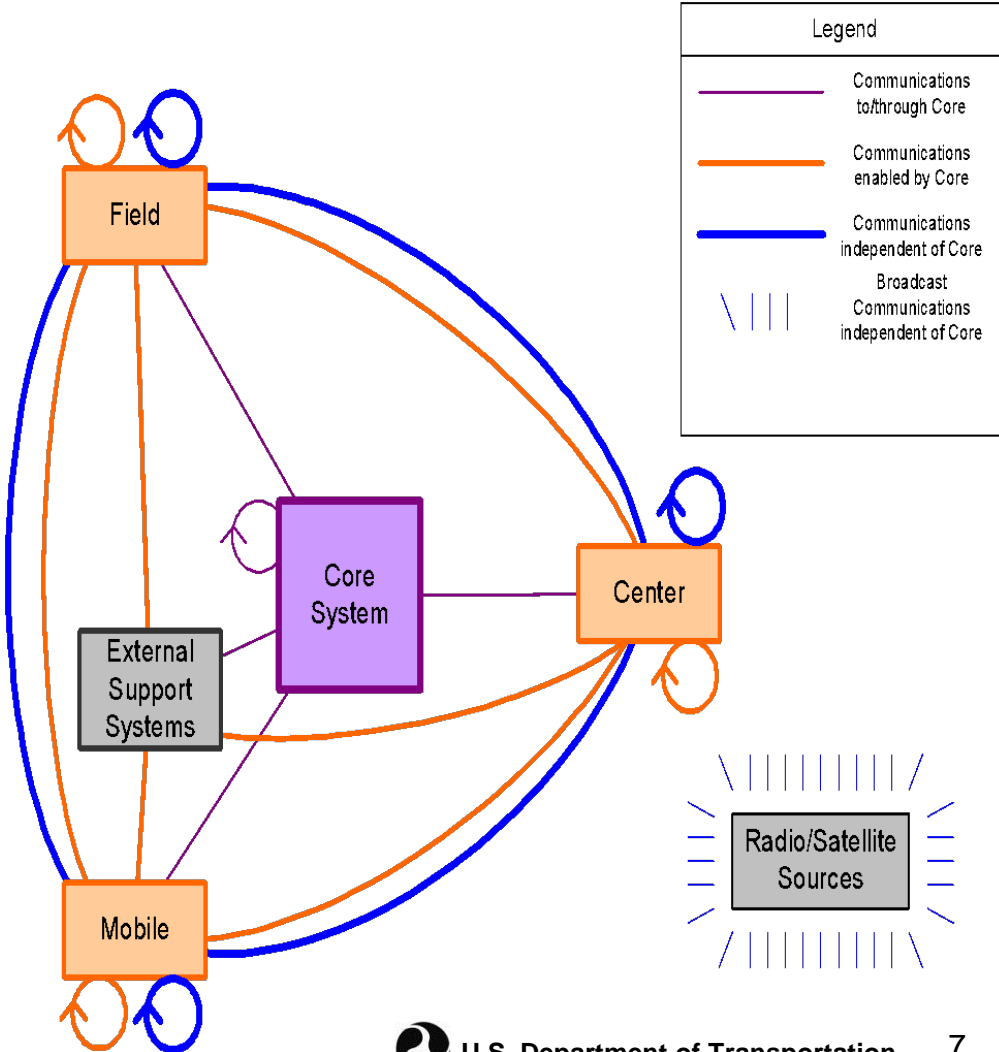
Legend

Communications to/through Core

Communications enabled by Core

Communications independent of Core

Broadcast Communications independent of Core

Field

Core System

Center

External Support Systems

Radio/Satellite Sources

Mobile

U.S. Department of Transportation

7